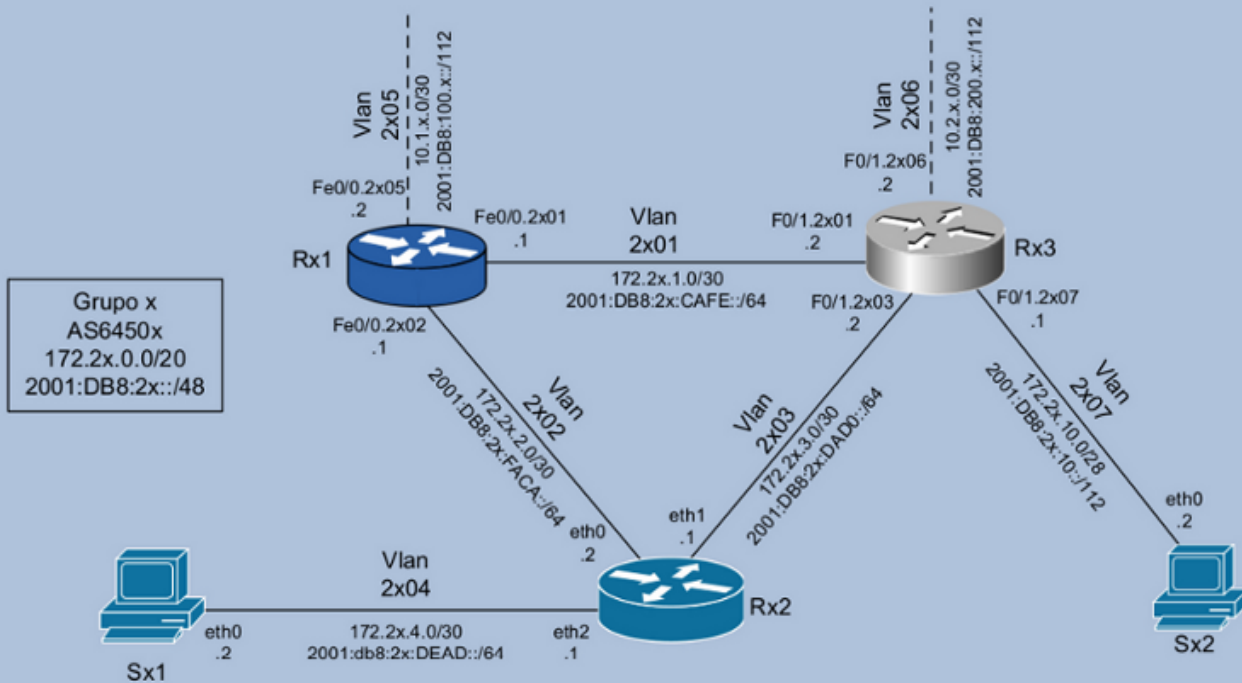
Vlan
2x05

10.1.x.0/30
2001:DB8:100.x::/112

Vlan
2x06

10.2.x.0/30
2001:DB8:200.x::/112

Fe0/0.2x05
.2

F0/1.2x06
.2

Fe0/0.2x01
.1

Vlan
2x01

F0/1.2x01
.2

Rx1

Rx3

172.2x.1.0/30
2001:DB8:2x:CAFE::/64

Grupo x
AS6450x
172.2x.0.0/20
2001:DB8:2x::/48

Fe0/0.2x02
.1

F0/1.2x03
.2

F0/1.2x07
.1

Vlan
2x02

172.2x.2.0/30
2001:DB8:2x:FACA::/64

Vlan
2x03

172.2x.3.0/30
2001:DB8:2x:DAD0::/64

Vlan
2x07

172.2x.10.0/28
2001:DB8:2x:10::/112

eth1
.1

eth0
.2

eth0
.2

Vlan
2x04

172.2x.4.0/30
2001:db8:2x:DEAD::/64

eth0
.2

eth2
.1

Rx2

Sx1

Sx2